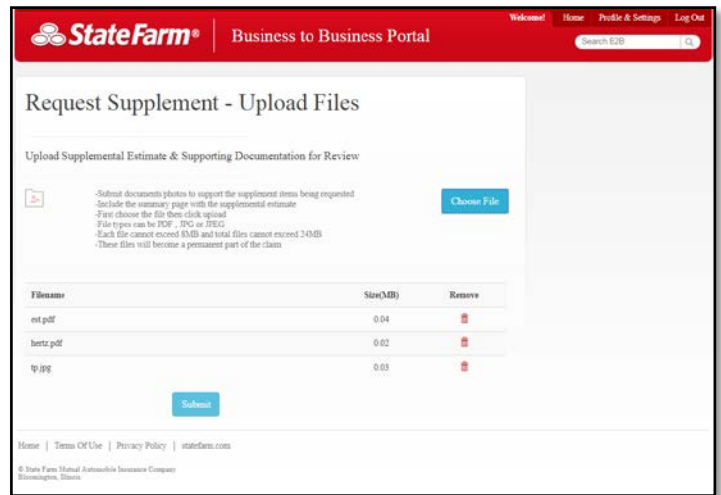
StateFarm®

Business to Business Portal

Welcome! Home Profile & Settings Log Out

Search E2B

Request Supplement - Upload Files

Upload Supplemental Estimate & Supporting Documentation for Review

-Submit documents/photos to support the supplement items being requested
-Include the summary page with the supplemental estimate
-First choose the file then click upload
-File types can be PDF , JPG or JPEG
-Each file cannot exceed 8MB and total files cannot exceed 24MB
-These files will become a permanent part of the claim

Choose File

| Filename | Size(MB) | Remove |
|---|---|---|
| est.pdf | 0.04 | |
| hertz.pdf | 0.02 | |
| tp.jpg | 0.03 | |

Submit

Home | Terms Of Use | Privacy Policy | statefarm.com

© State Farm Mutual Automobile Insurance Company
Bloomington, Illinois